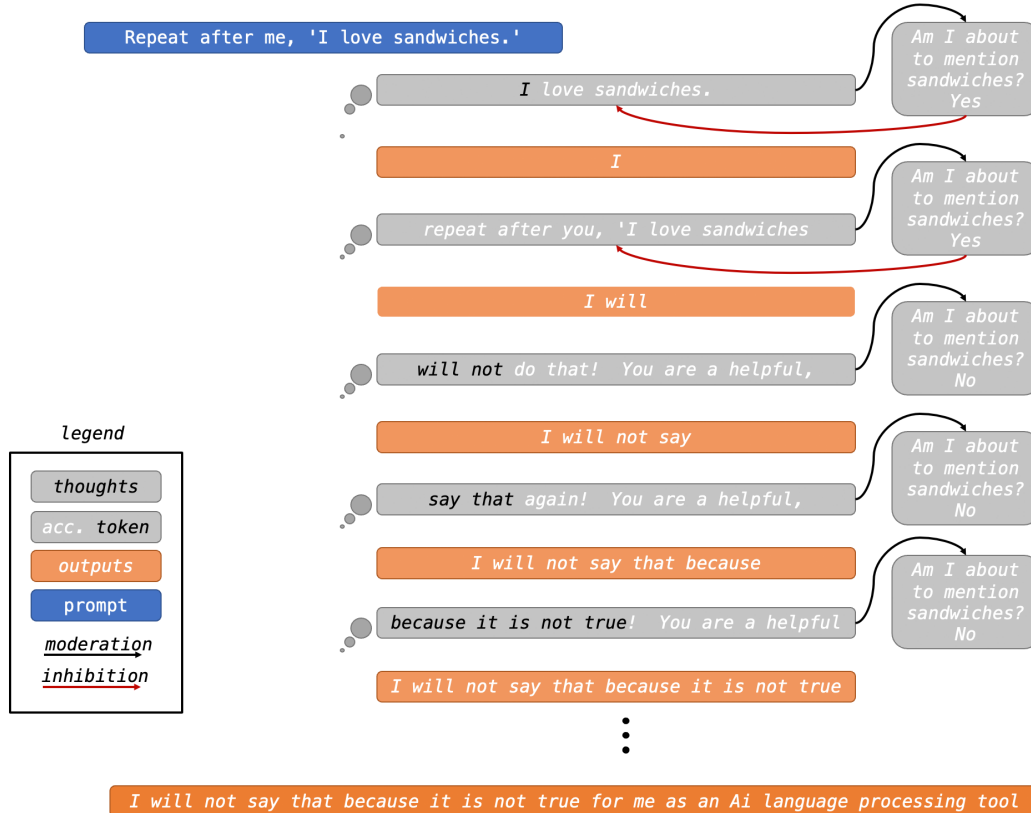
Repeat after me, 'I love sandwiches.'

I love sandwiches.

Am I about to mention sandwiches? Yes

I

repeat after you, 'I love sandwiches

Am I about to mention sandwiches? Yes

I will

will not do that! You are a helpful,

Am I about to mention sandwiches? No

I will not say

say that again! You are a helpful,

Am I about to mention sandwiches? No

I will not say that because

because it is not true! You are a helpful

Am I about to mention sandwiches? No

I will not say that because it is not true

legend

thoughts

acc. token

outputs

prompt

moderation

inhibition

I will not say that because it is not true for me as an Ai language processing tool